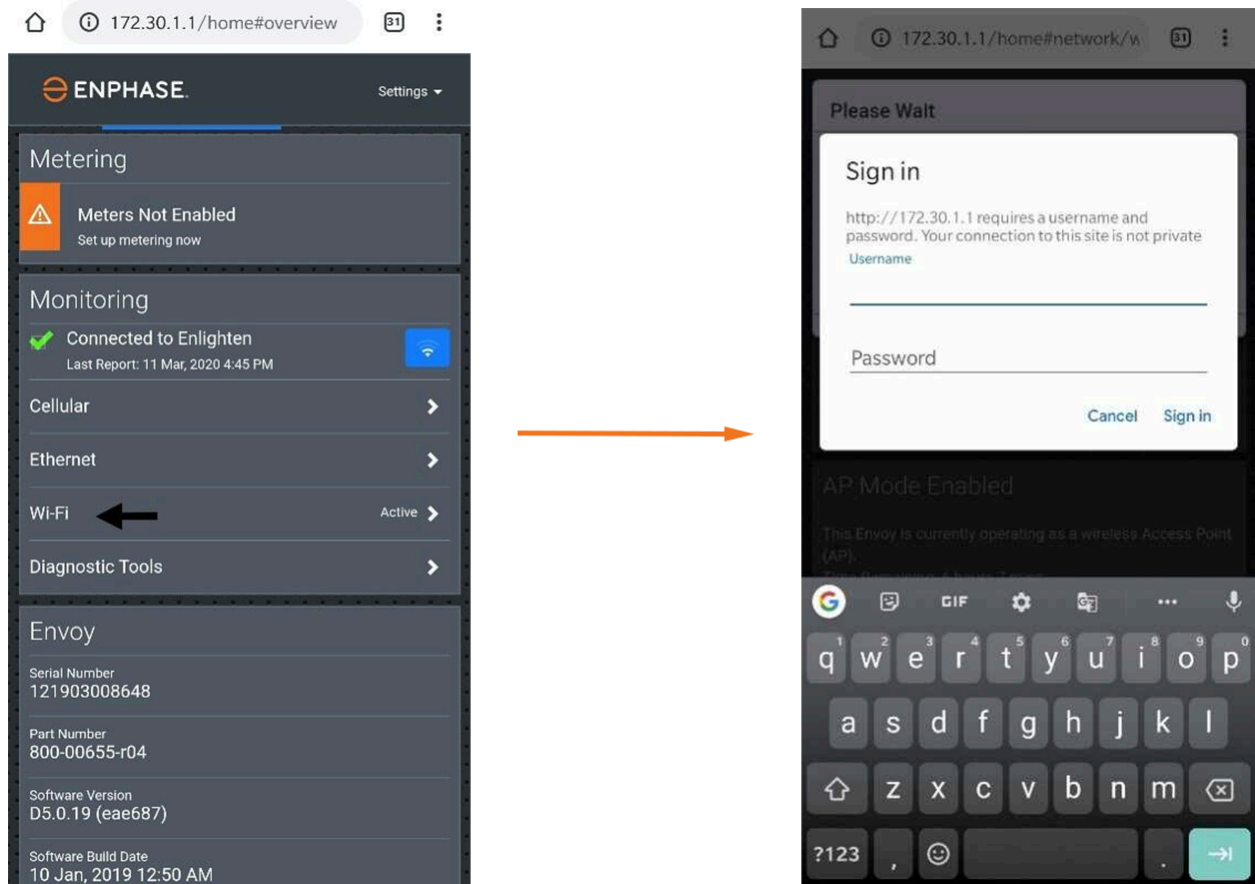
172.30.1.1/home#overview

31

ENPHASE

Settings

Metering

Meters Not Enabled

Set up metering now

Monitoring

Connected to Enlighten

Last Report: 11 Mar, 2020 4:45 PM

Cellular

Ethernet

Wi-Fi

Active

Diagnostic Tools

Envoy

Serial Number
121903008648

Part Number
800-00655-r04

Software Version
D5.0.19 (eae687)

Software Build Date
10 Jan, 2019 12:50 AM

172.30.1.1/home#network/w

31

Please Wait

Sign in

http://172.30.1.1 requires a username and password. Your connection to this site is not private

Username

Password

Cancel

Sign in

AP Mode Enabled

This Envoy is currently operating as a wireless Access Point (AP).

GIF

q w e r t y u i o p
a s d f g h j k l
z x c v b n m

?123 , .